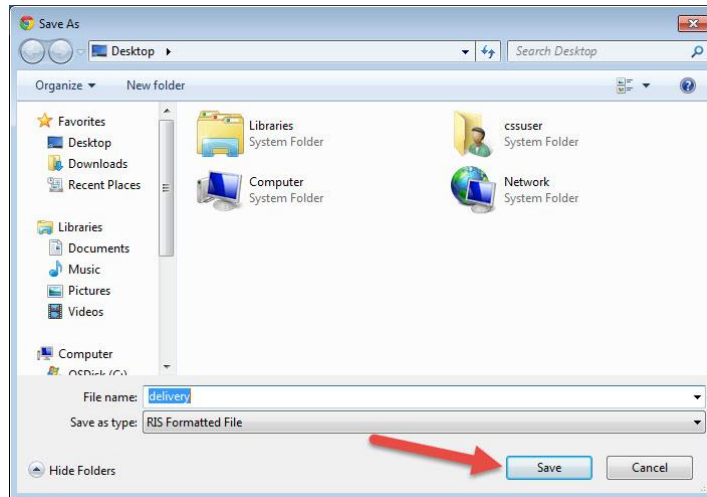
Save As

Desktop ▸

Search Desktop

Organize ▾ New folder

Favorites
Desktop
Downloads
Recent Places

Libraries
Documents
Music
Pictures
Videos

Computer
OSDisk (C:)

Libraries
System Folder

cssuser
System Folder

Computer
System Folder

Network
System Folder

File name: delivery

Save as type: RIS Formatted File

Hide Folders

Save

Cancel